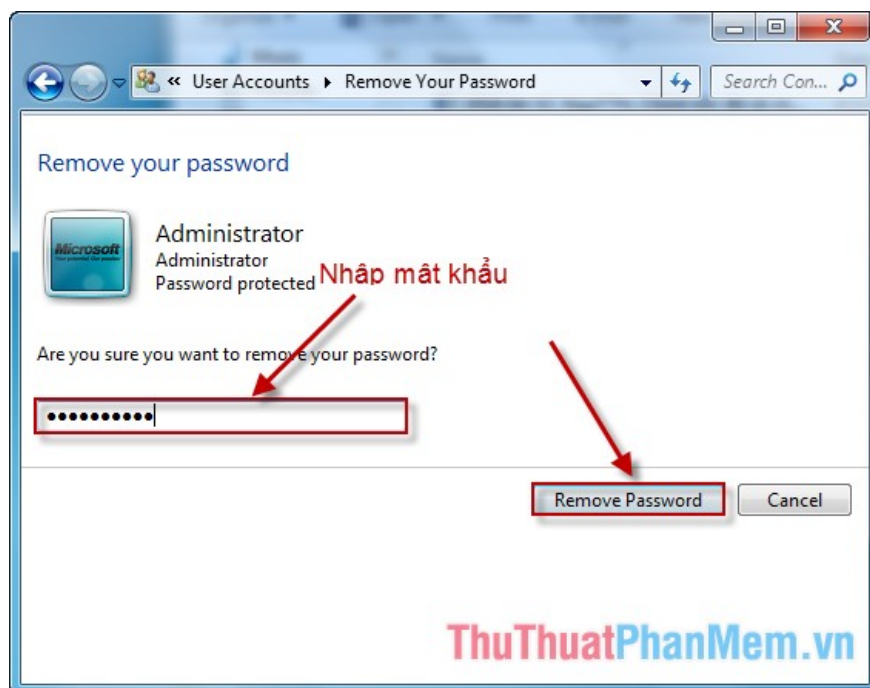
« User Accounts ▸ Remove Your Password

Search Con...

Remove your password

Microsoft

Administrator
Administrator
Password protected

Nhâp mât khẩu

Are you sure you want to remove your password?

••••••••••

Remove Password

Cancel

ThuThuatPhanMem.vn